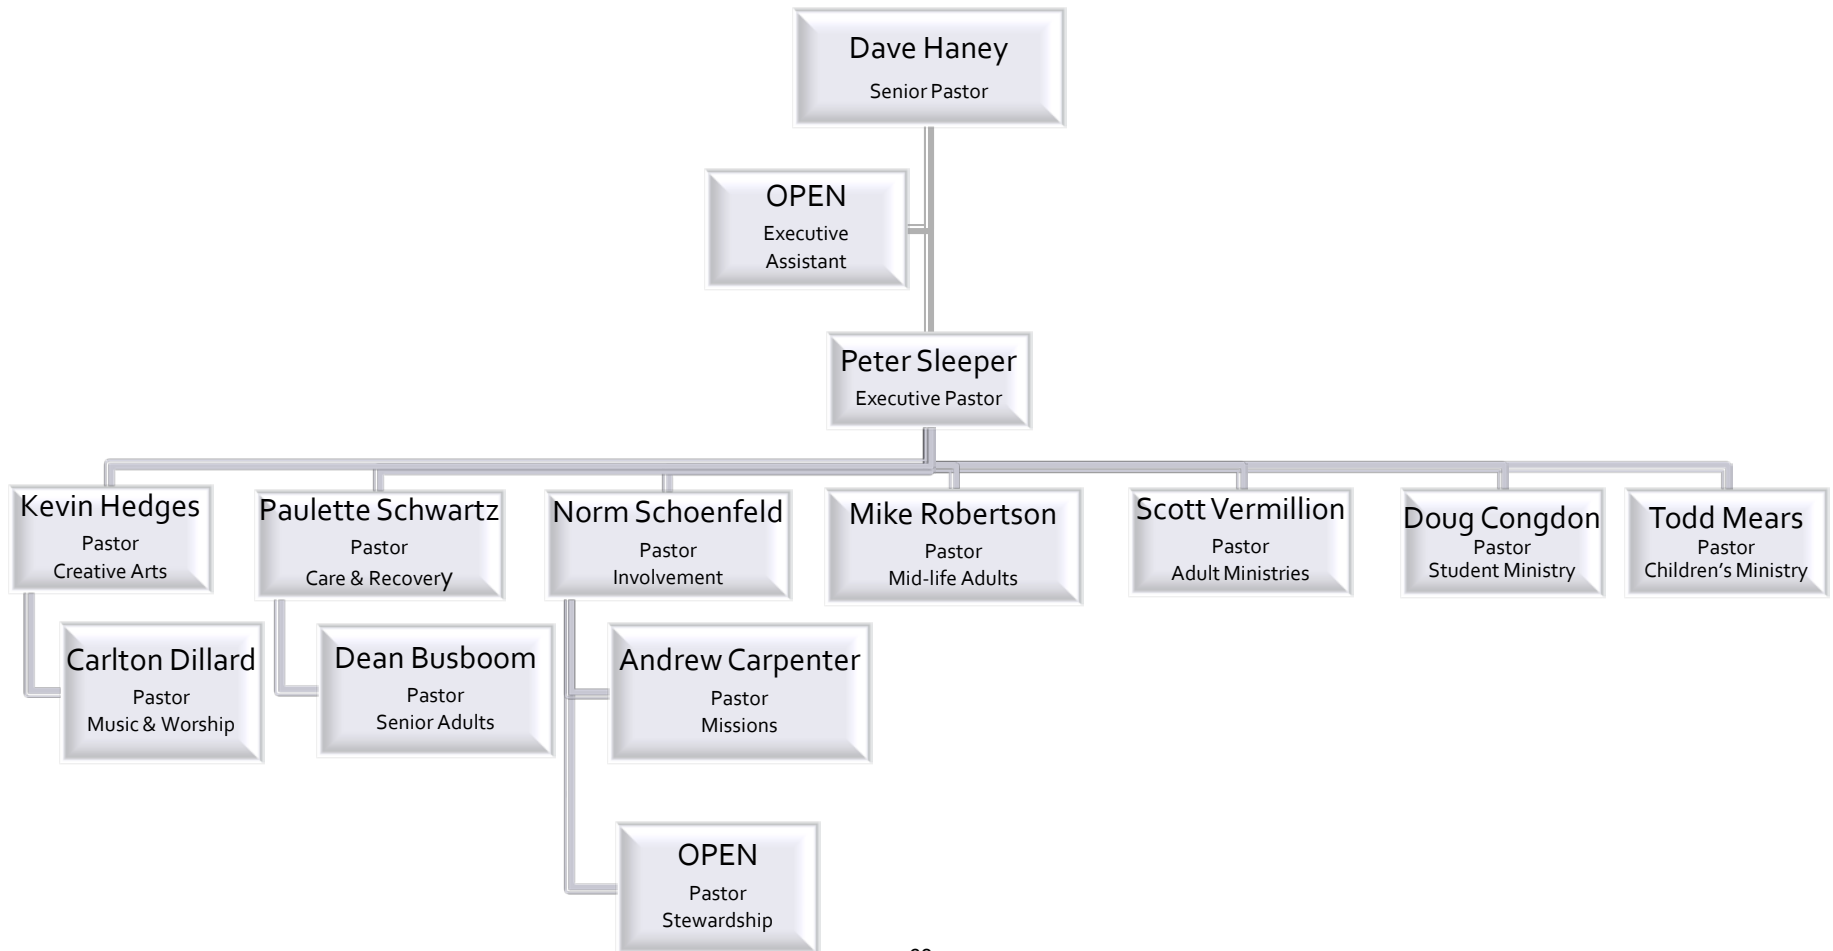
Dave Haney
Senior Pastor

OPEN
Executive Assistant

Peter Sleeper
Executive Pastor

Kevin Hedges
Pastor
Creative Arts

Carlton Dillard
Pastor
Music & Worship

Paulette Schwartz
Pastor
Care & Recovery

Dean Busboom
Pastor
Senior Adults

Norm Schoenfeld
Pastor
Involvement

Andrew Carpenter
Pastor
Missions

OPEN
Pastor
Stewardship

Mike Robertson
Pastor
Mid-life Adults

Scott Vermillion
Pastor
Adult Ministries

Doug Congdon
Pastor
Student Ministry

Todd Mears
Pastor
Children's Ministry

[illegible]